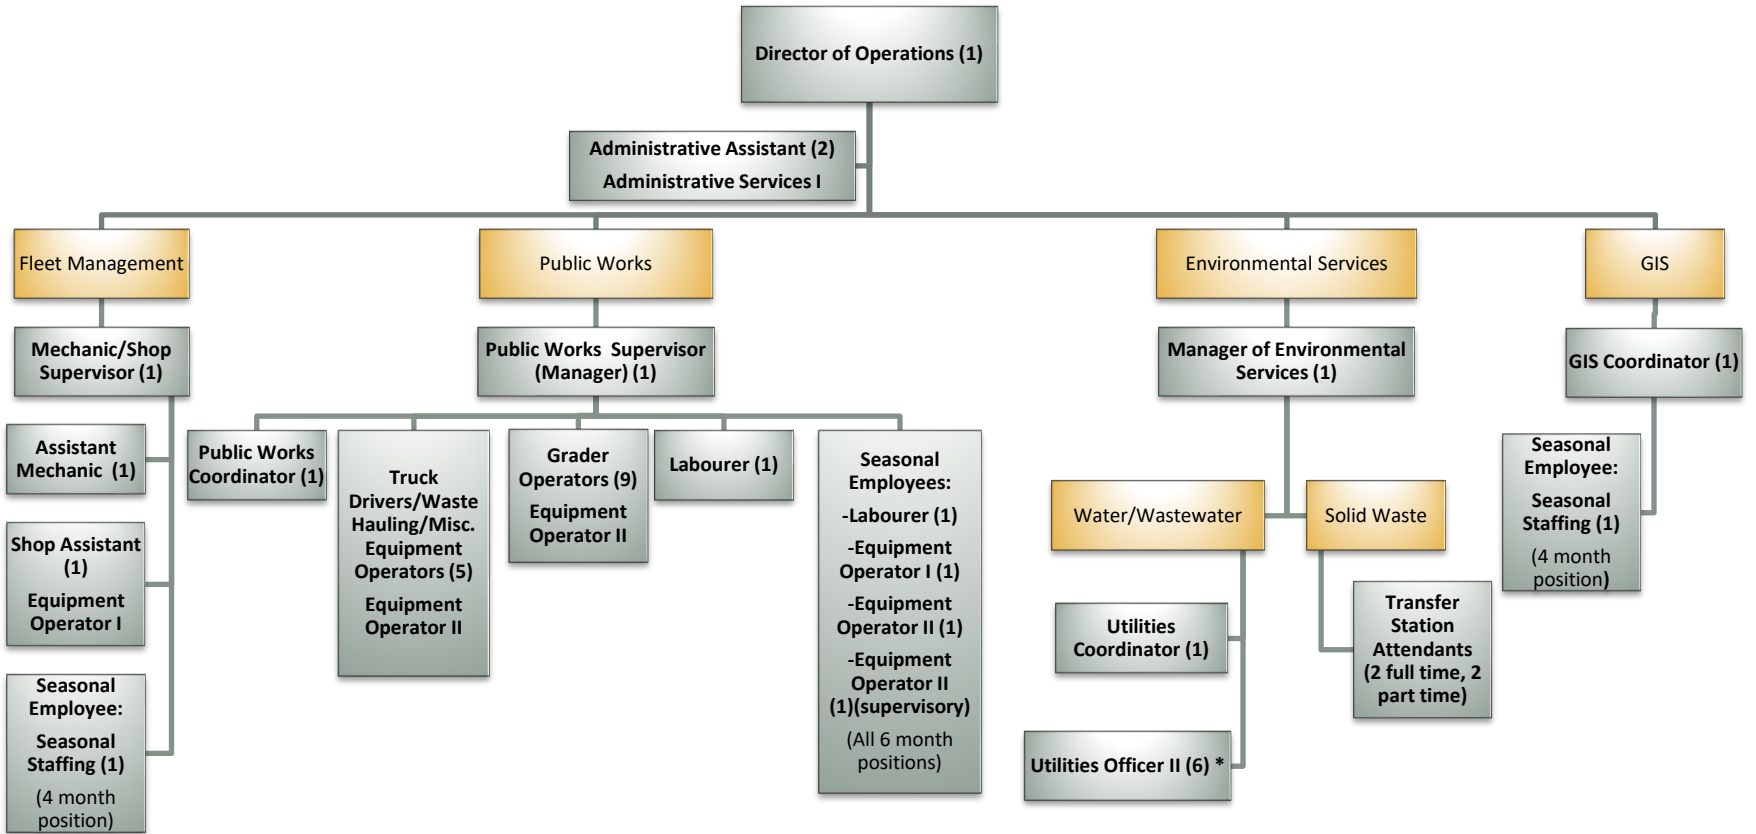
Director of Operations (1)

Administrative Assistant (2)
Administrative Services I

Fleet Management

Mechanic/Shop Supervisor (1)

Assistant Mechanic (1)

Shop Assistant (1)
Equipment Operator I

Seasonal Employee:
Seasonal Staffing (1)
(4 month position)

Public Works

Public Works Supervisor (Manager) (1)

Public Works Coordinator (1)

Truck Drivers/Waste Hauling/Misc. Equipment Operators (5)
Equipment Operator II

Grader Operators (9)
Equipment Operator II

Labourer (1)

Seasonal Employees:
-Labourer (1)
-Equipment Operator I (1)
-Equipment Operator II (1)
-Equipment Operator II (1)(supervisory)
(All 6 month positions)

Environmental Services

Manager of Environmental Services (1)

Water/Wastewater

Utilities Coordinator (1)

Utilities Officer II (6) *

Solid Waste

Transfer Station Attendants (2 full time, 2 part time)

GIS

GIS Coordinator (1)

Seasonal Employee:
Seasonal Staffing (1)
(4 month position)